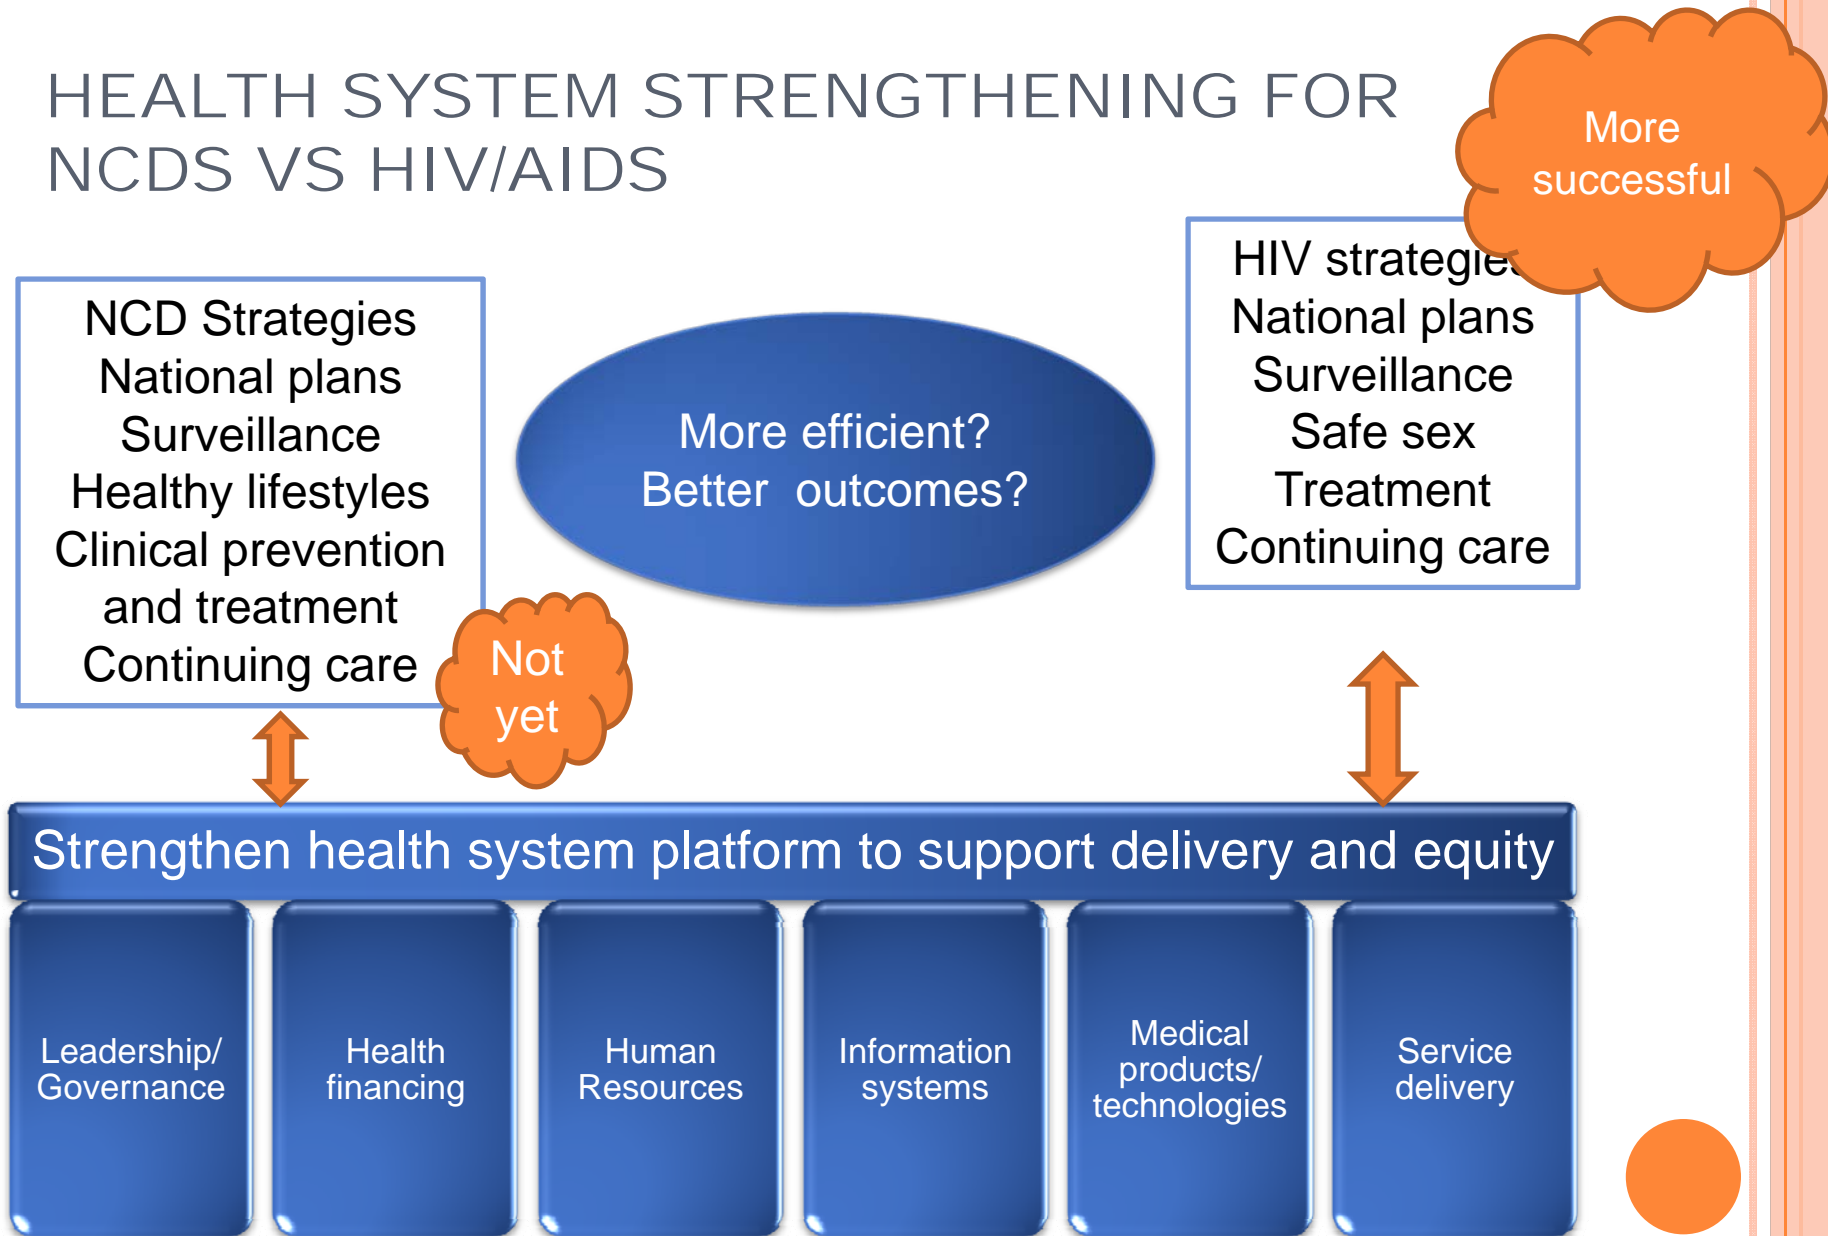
HEALTH SYSTEM STRENGTHENING FOR NCDS VS HIV/AIDS

More successful

NCD Strategies
National plans
Surveillance
Healthy lifestyles
Clinical prevention and treatment
Continuing care

More efficient?
Better outcomes?

HIV strategie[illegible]
National plans
Surveillance
Safe sex
Treatment
Continuing care

Not yet

Strengthen health system platform to support delivery and equity

Leadership/ Governance

Health financing

Human Resources

Information systems

Medical products/ technologies

Service delivery